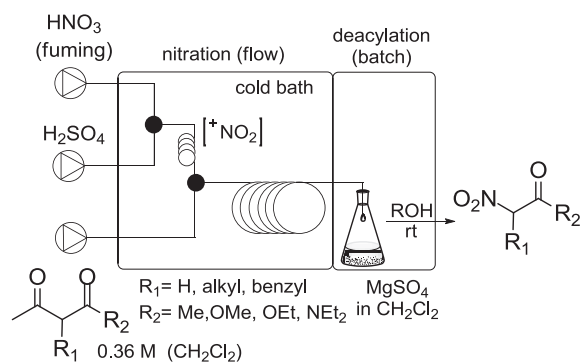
$HNO_3$
(fuming)

$H_2SO_4$

nitration (flow)

cold bath

$[^+NO_2]$

deacylation
(batch)

ROH
rt

$O_2N$

O

$R_2$

$R_1$

MgSO$_4$
in $CH_2Cl_2$

$R_1$= H, alkyl, benzyl
$R_2$= Me,OMe, OEt, NEt$_2$

O O

$R_2$

$R_1$ 0.36 M ($CH_2Cl_2$)